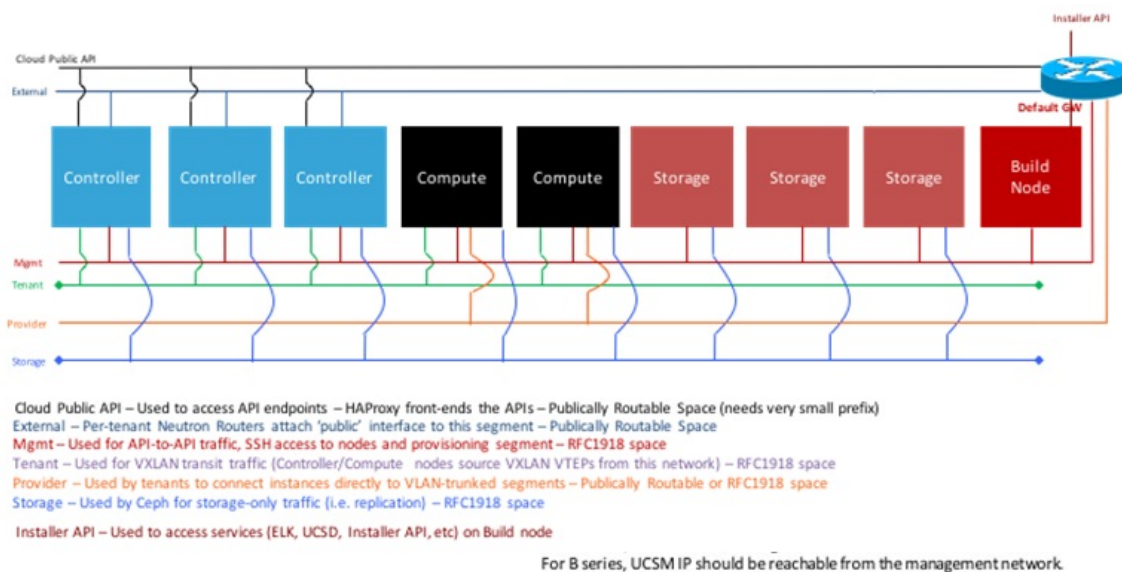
Installer API

Cloud Public API

External

Default GW

Controller

Controller

Controller

Compute

Compute

Storage

Storage

Storage

Build Node

Mgmt

Tenant

Provider

Storage

Cloud Public API – Used to access API endpoints – HAProxy front-ends the APIs – Publically Routable Space (needs very small prefix)
External – Per-tenant Neutron Routers attach 'public' interface to this segment – Publically Routable Space
Mgmt – Used for API-to-API traffic, SSH access to nodes and provisioning segment – RFC1918 space
Tenant – Used for VXLAN transit traffic (Controller/Compute nodes source VXLAN VTEPs from this network) – RFC1918 space
Provider – Used by tenants to connect instances directly to VLAN-trunked segments – Publically Routable or RFC1918 space
Storage – Used by Ceph for storage-only traffic (i.e. replication) – RFC1918 space

Installer API – Used to access services (ELK, UCSD, Installer API, etc) on Build node

For B series, UCSM IP should be reachable from the management network.